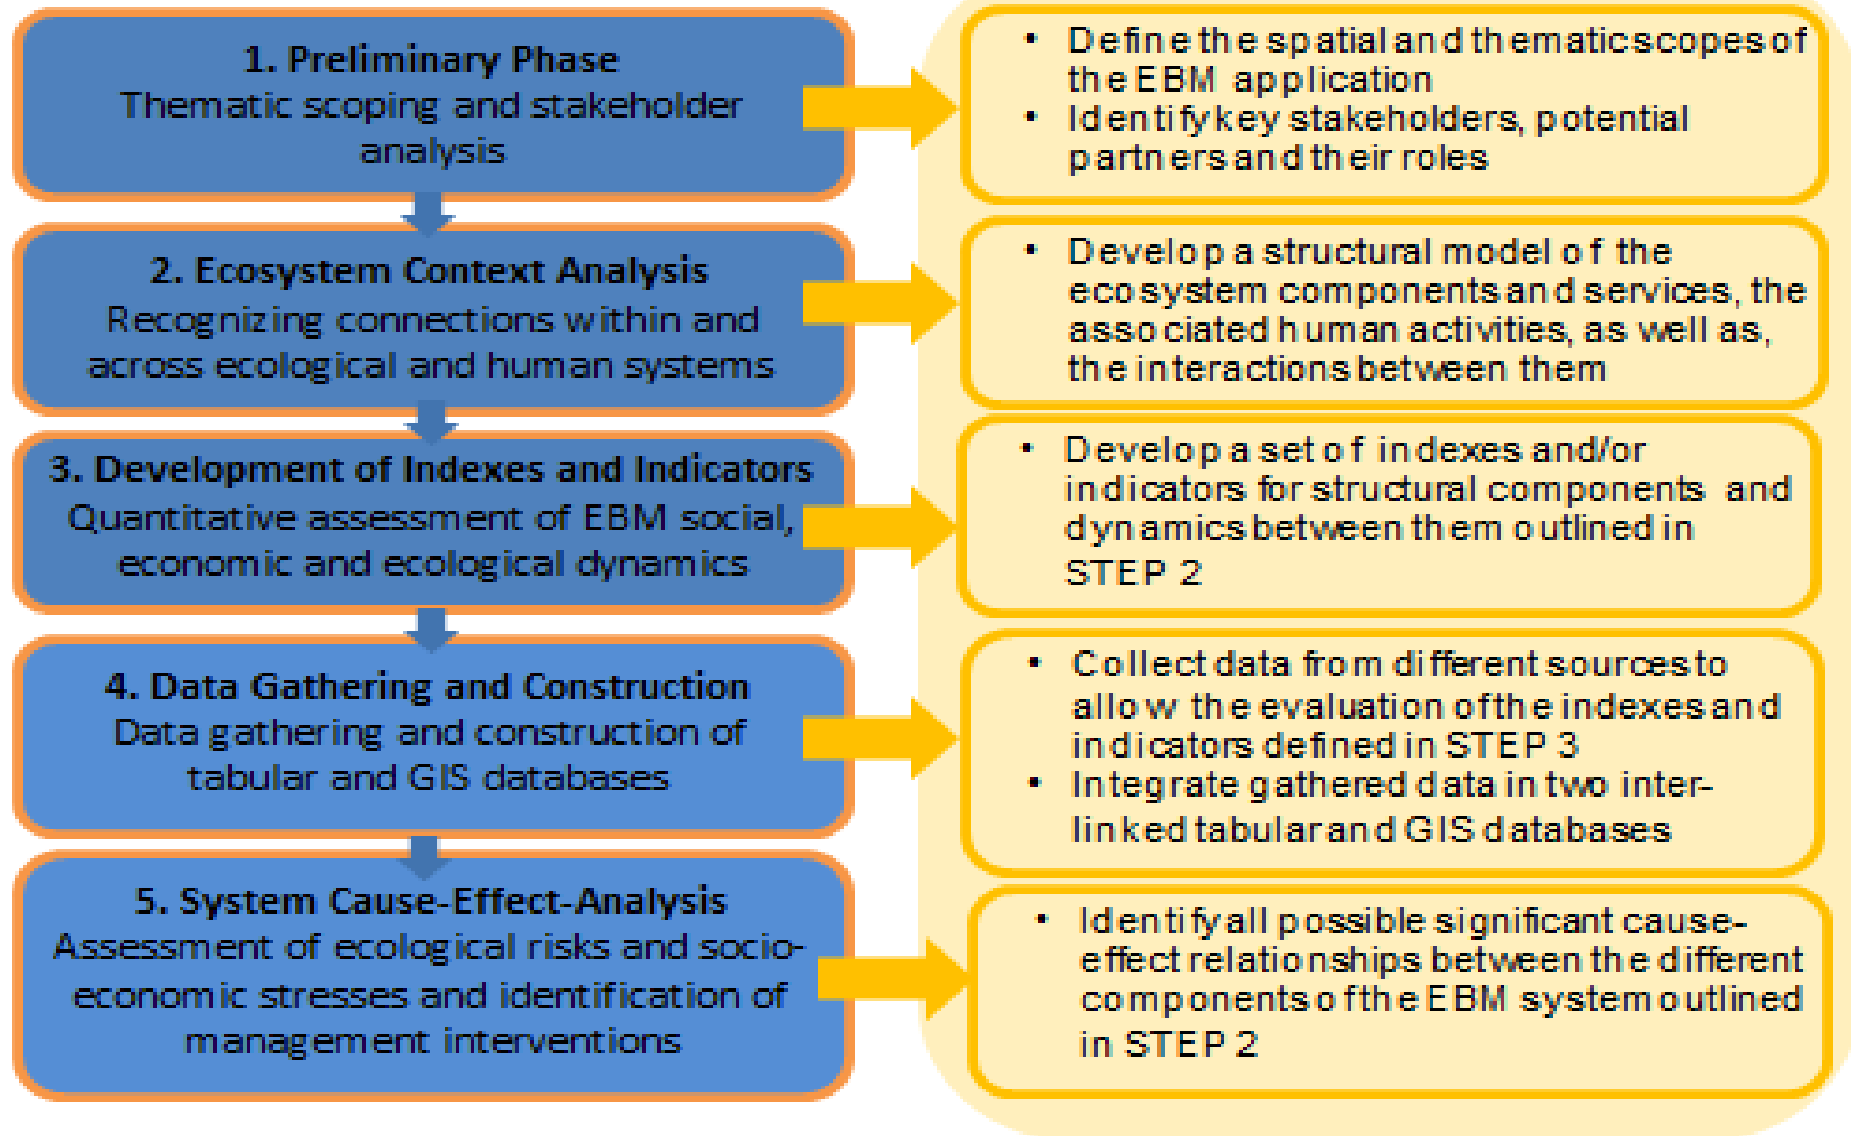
1. Preliminary Phase
Thematic scoping and stakeholder analysis

• Define the spatial and thematic scopes of the EBM application
• Identify key stakeholders, potential partners and their roles

2. Ecosystem Context Analysis
Recognizing connections within and across ecological and human systems

• Develop a structural model of the ecosystem components and services, the associated human activities, as well as, the interactions between them

3. Development of Indexes and Indicators
Quantitative assessment of EBM social, economic and ecological dynamics

• Develop a set of indexes and/or indicators for structural components and dynamics between them outlined in STEP 2

4. Data Gathering and Construction
Data gathering and construction of tabular and GIS databases

• Collect data from different sources to allow the evaluation of the indexes and indicators defined in STEP 3
• Integrate gathered data in two interlinked tabular and GIS databases

5. System Cause-Effect-Analysis
Assessment of ecological risks and socio-economic stresses and identification of management interventions

• Identify all possible significant cause-effect relationships between the different components of the EBM system outlined in STEP 2